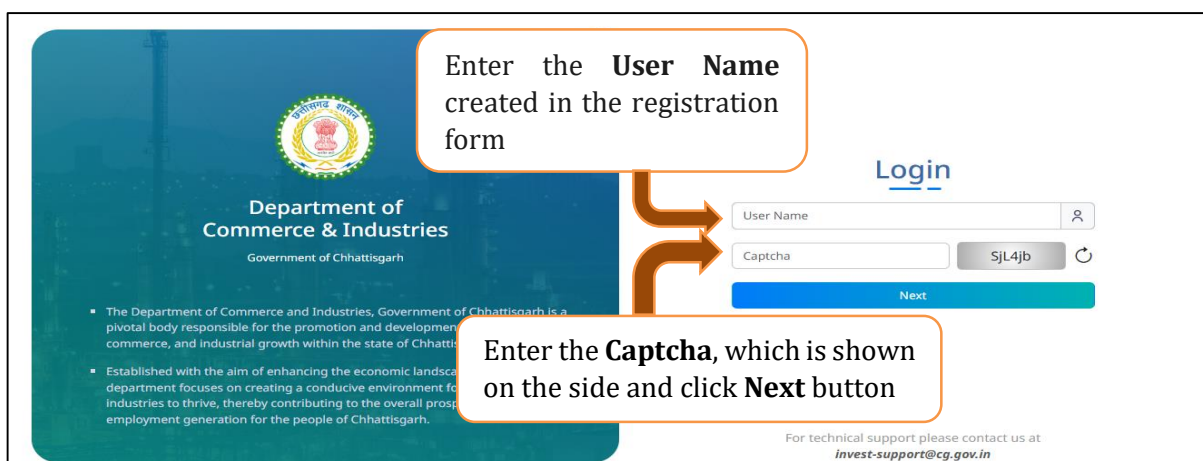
छत्तीसगढ़ शासन

Department of Commerce & Industries

Government of Chhattisgarh

- The Department of Commerce and Industries, Government of Chhattisgarh is a pivotal body responsible for the promotion and developmen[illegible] commerce, and industrial growth within the state of Chhattis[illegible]

- Established with the aim of enhancing the economic landsca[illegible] department focuses on creating a conducive environment fo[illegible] industries to thrive, thereby contributing to the overall prosp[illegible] employment generation for the people of Chhattisgarh.

Enter the **User Name** created in the registration form

Login

User Name

Captcha

SjL4jb

Next

Enter the **Captcha**, which is shown on the side and click **Next** button

For technical support please contact us at
invest-support@cg.gov.in